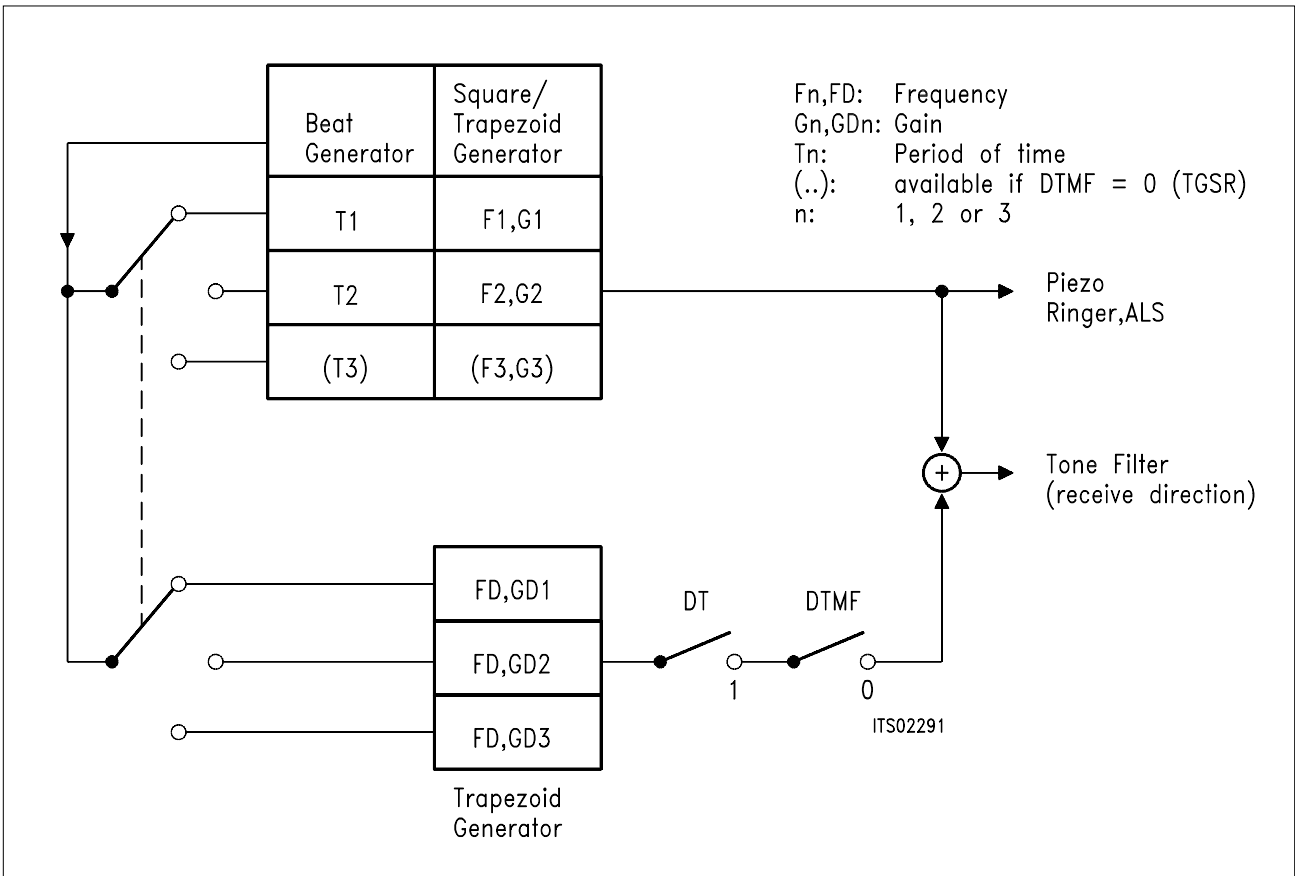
| Beat Generator | Square/ Trapezoid Generator |
|---|---|
| T1 | F1,G1 |
| T2 | F2,G2 |
| (T3) | (F3,G3) |

Fn,FD: Frequency
Gn,GDn: Gain
Tn: Period of time
(..): available if DTMF = 0 (TGSR)
n: 1, 2 or 3

Piezo Ringer,ALS

Tone Filter (receive direction)

FD,GD1
FD,GD2
FD,GD3

Trapezoid Generator

DT
1
DTMF
0

ITS02291